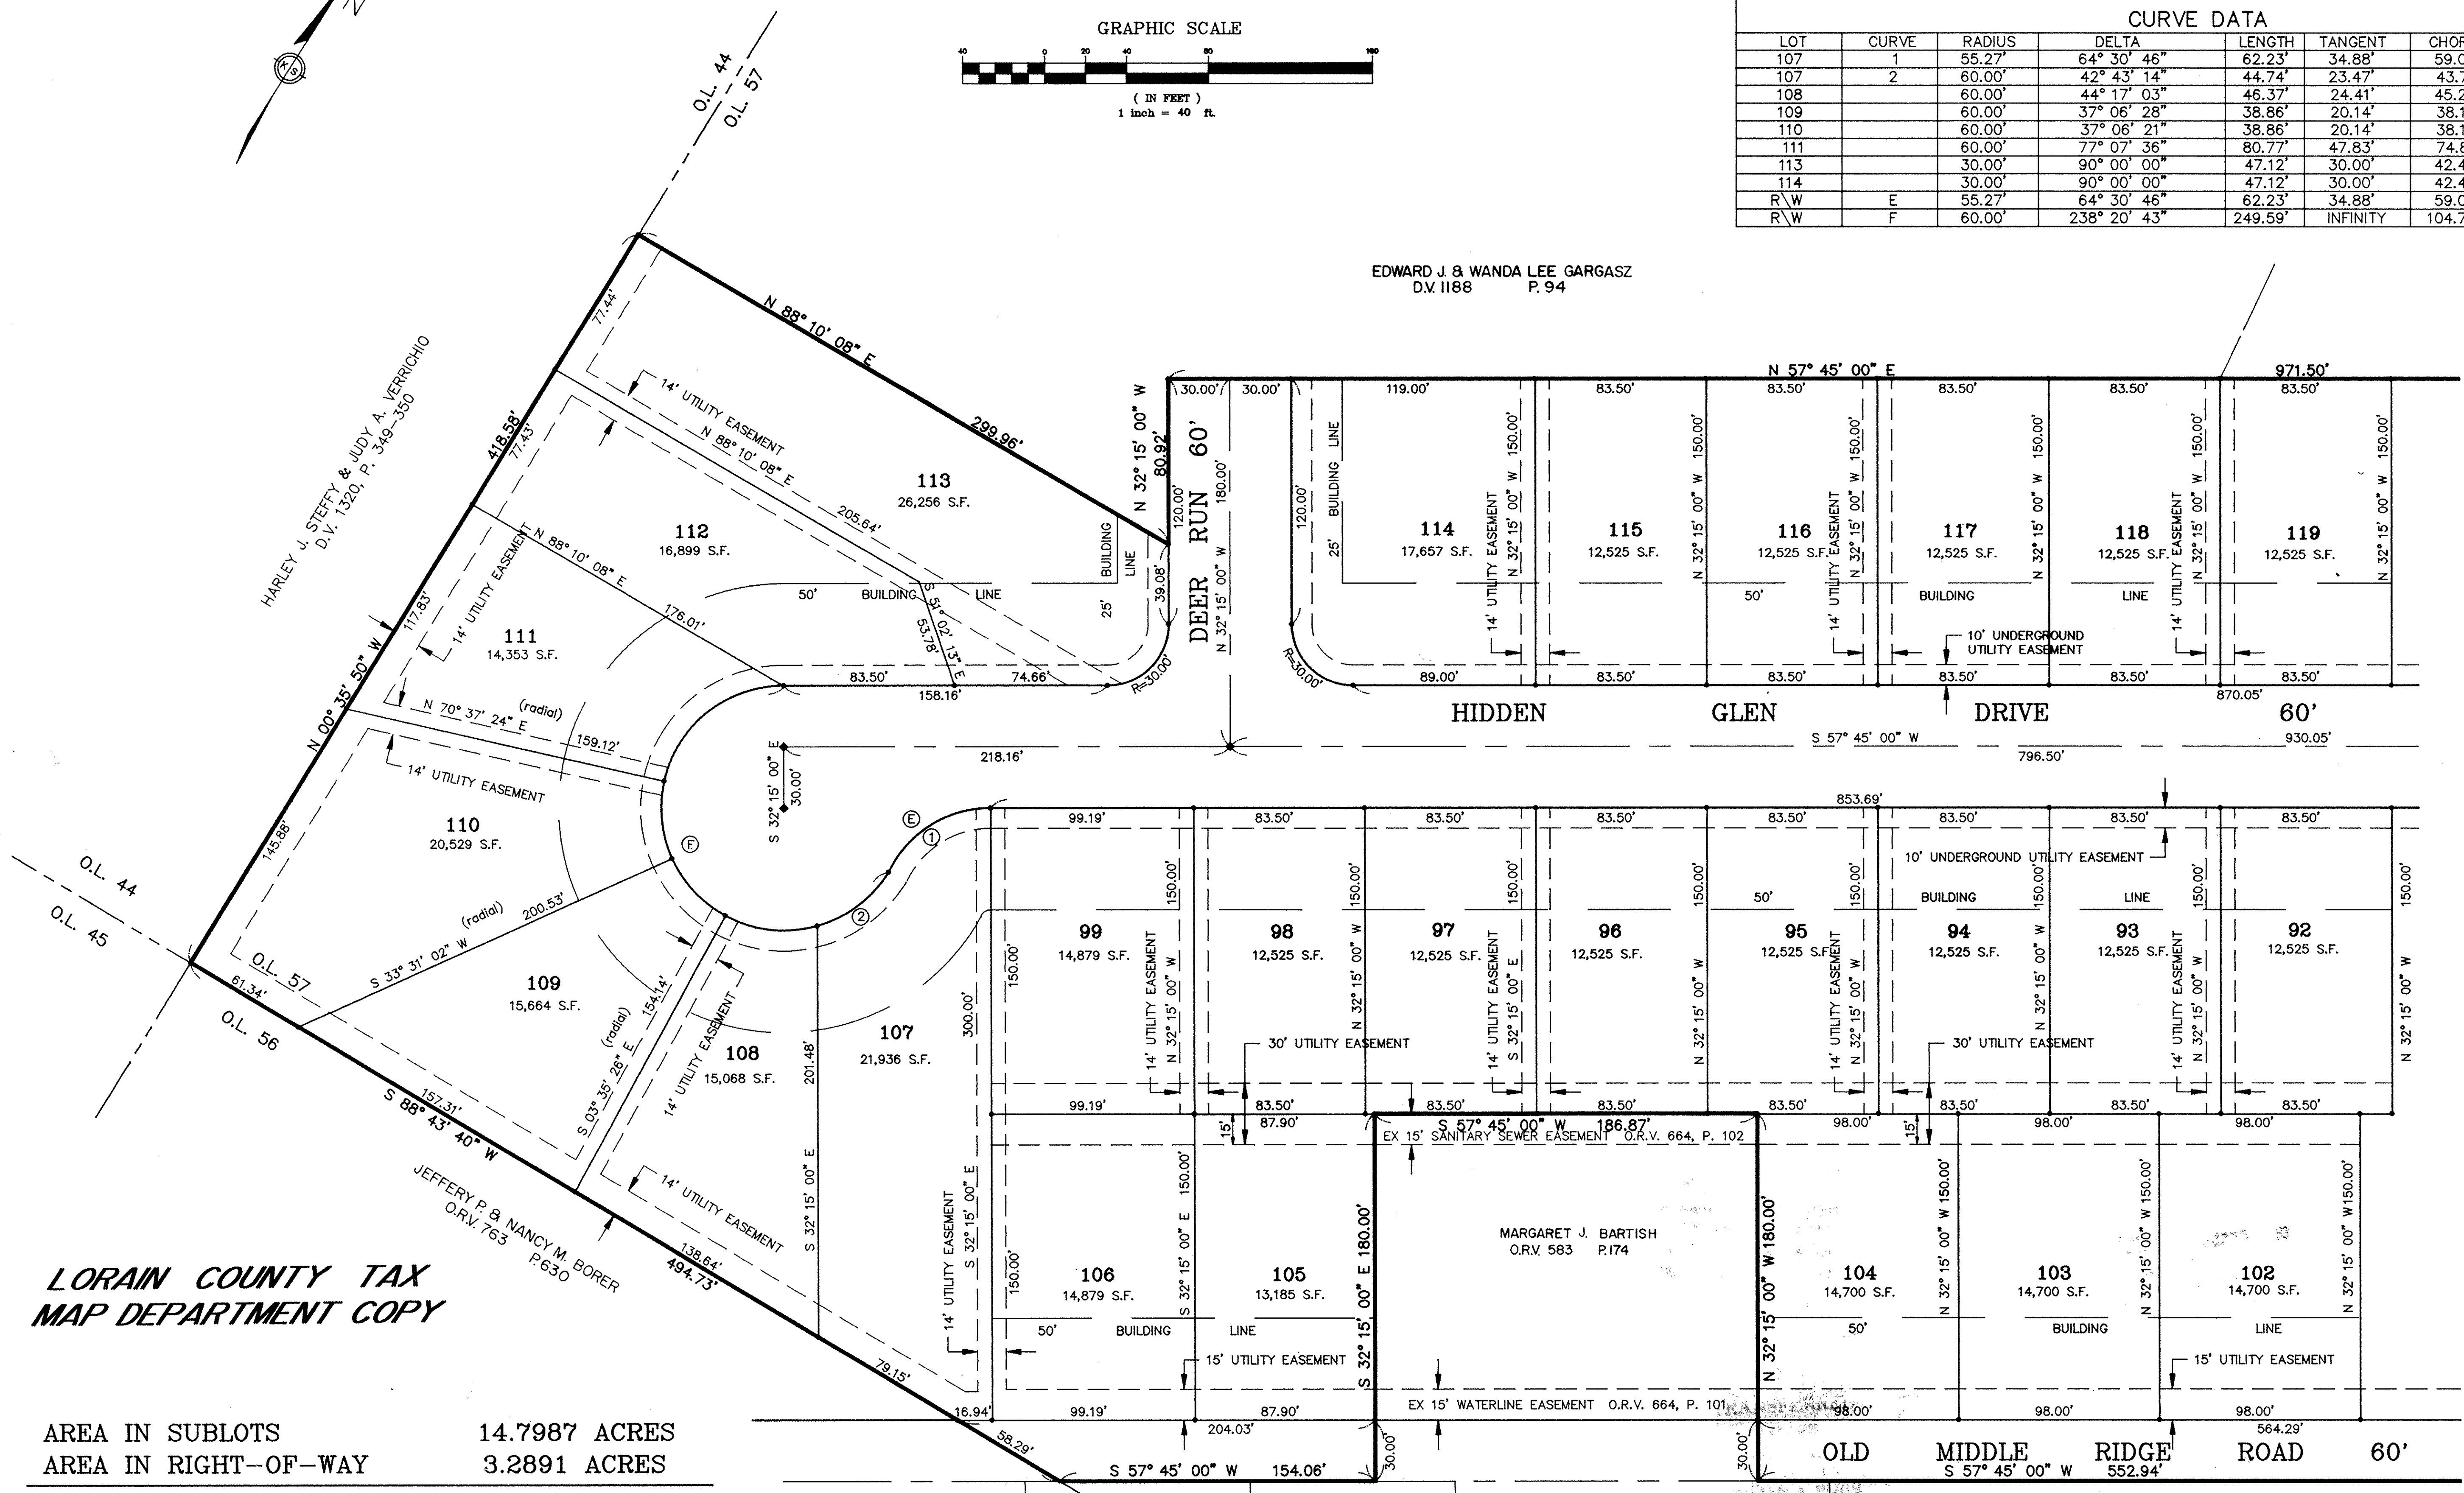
GRAPHIC SCALE
40 0 20 40 80 160
( IN FEET )
1 inch = 40 ft.

CURVE DATA

| LOT | CURVE | RADIUS | DELTA | LENGTH | TANGENT | CHOR |
|---|---|---|---|---|---|---|
| 107 | 1 | 55.27' | 64° 30' 46" | 62.23' | 34.88' | 59.0 |
| 107 | 2 | 60.00' | 42° 43' 14" | 44.74' | 23.47' | 43.7 |
| 108 | | 60.00' | 44° 17' 03" | 46.37' | 24.41' | 45.2 |
| 109 | | 60.00' | 37° 06' 28" | 38.86' | 20.14' | 38.1 |
| 110 | | 60.00' | 37° 06' 21" | 38.86' | 20.14' | 38.1 |
| 111 | | 60.00' | 77° 07' 36" | 80.77' | 47.83' | 74.8 |
| 113 | | 30.00' | 90° 00' 00" | 47.12' | 30.00' | 42.4 |
| 114 | | 30.00' | 90° 00' 00" | 47.12' | 30.00' | 42.4 |
| R\W | E | 55.27' | 64° 30' 46" | 62.23' | 34.88' | 59.0 |
| R\W | F | 60.00' | 238° 20' 43" | 249.59' | INFINITY | 104.7 |

O.L. 44
O.L. 57
EDWARD J. & WANDA LEE GARGASZ
D.V. 1188 P. 94
HARLEY J. STEFFY & JUDY A. VERRICHIO
D.V. 1320, P. 349-350
N 88° 10' 08" E
299.96'
77.44'
14' UTILITY EASEMENT
N 88° 10' 08" E
205.64'
418.58'
77.43'
113
26,256 S.F.
112
16,899 S.F.
N 88° 10' 08" E
176.01'
14' UTILITY EASEMENT
117.83'
N 00° 35' 50" W
111
14,353 S.F.
50' BUILDING LINE
BUILDING LINE
S 51° 02' 13" E
53.78'
N 70° 37' 24" E
(radial)
159.12'
83.50'
158.16'
74.66'
R=30.00'
N 32° 15' 00" W
80.92'
30.00'
30.00'
120.00'
180.00'
DEER RUN 60'
N 32° 15' 00" W
39.08'
25'
120.00'
BUILDING LINE
25'
R=30.00'
119.00'
89.00'
114
17,657 S.F.
14' UTILITY EASEMENT
N 32° 15' 00" W 150.00'
N 57° 45' 00" E
971.50'
83.50'
115
12,525 S.F.
116
12,525 S.F.
117
12,525 S.F.
118
12,525 S.F.
119
12,525 S.F.
N 32° 15' 00" W 150.00'
50'
BUILDING
LINE
10' UNDERGROUND UTILITY EASEMENT
870.05'
HIDDEN GLEN DRIVE 60'
S 57° 45' 00" W
930.05'
796.50'
218.16'
14' UTILITY EASEMENT
110
20,529 S.F.
145.88'
S 32° 15' 00" E
30.00'
E
1
F
2
853.69'
O.L. 44
O.L. 45
200.53'
(radial)
S 33° 31' 02" W
O.L. 57
61.34'
O.L. 56
109
15,664 S.F.
(radial)
S 03° 35' 26" E
154.14'
14' UTILITY EASEMENT
108
15,068 S.F.
201.48'
107
21,936 S.F.
300.00'
99.19'
99
14,879 S.F.
98
12,525 S.F.
97
12,525 S.F.
96
12,525 S.F.
95
12,525 S.F.
94
12,525 S.F.
93
12,525 S.F.
92
12,525 S.F.
150.00'
10' UNDERGROUND UTILITY EASEMENT
50'
BUILDING
LINE
N 32° 15' 00" W
30' UTILITY EASEMENT
30' UTILITY EASEMENT
14' UTILITY EASEMENT
S 32° 15' 00" E
157.31'
S 88° 43' 40" W
JEFFERY P. & NANCY M. BORER
O.R.V. 763 P.630
138.64'
494.73'
14' UTILITY EASEMENT
S 32° 15' 00" E
79.15'
15'
87.90'
S 57° 45' 00" W 186.87'
EX 15' SANITARY SEWER EASEMENT O.R.V. 664, P. 102
98.00'
15'
MARGARET J. BARTISH
O.R.V. 583 P.174
S 32° 15' 00" E 180.00'
N 32° 15' 00" W 180.00'
106
14,879 S.F.
105
13,185 S.F.
104
14,700 S.F.
103
14,700 S.F.
102
14,700 S.F.
150.00'
S 32° 15' 00" E 150.00'
N 32° 15' 00" W 150.00'
50'
BUILDING
LINE
15' UTILITY EASEMENT
15' UTILITY EASEMENT
EX 15' WATERLINE EASEMENT O.R.V. 664, P. 101
16.94'
99.19'
204.03'
87.90'
98.00'
564.29'
58.29'
S 57° 45' 00" W 154.06'
30.00'
30.00'
OLD MIDDLE RIDGE ROAD 60'
S 57° 45' 00" W 552.94'
LORAIN COUNTY TAX MAP DEPARTMENT COPY
AREA IN SUBLOTS 14.7987 ACRES
AREA IN RIGHT-OF-WAY 3.2891 ACRES